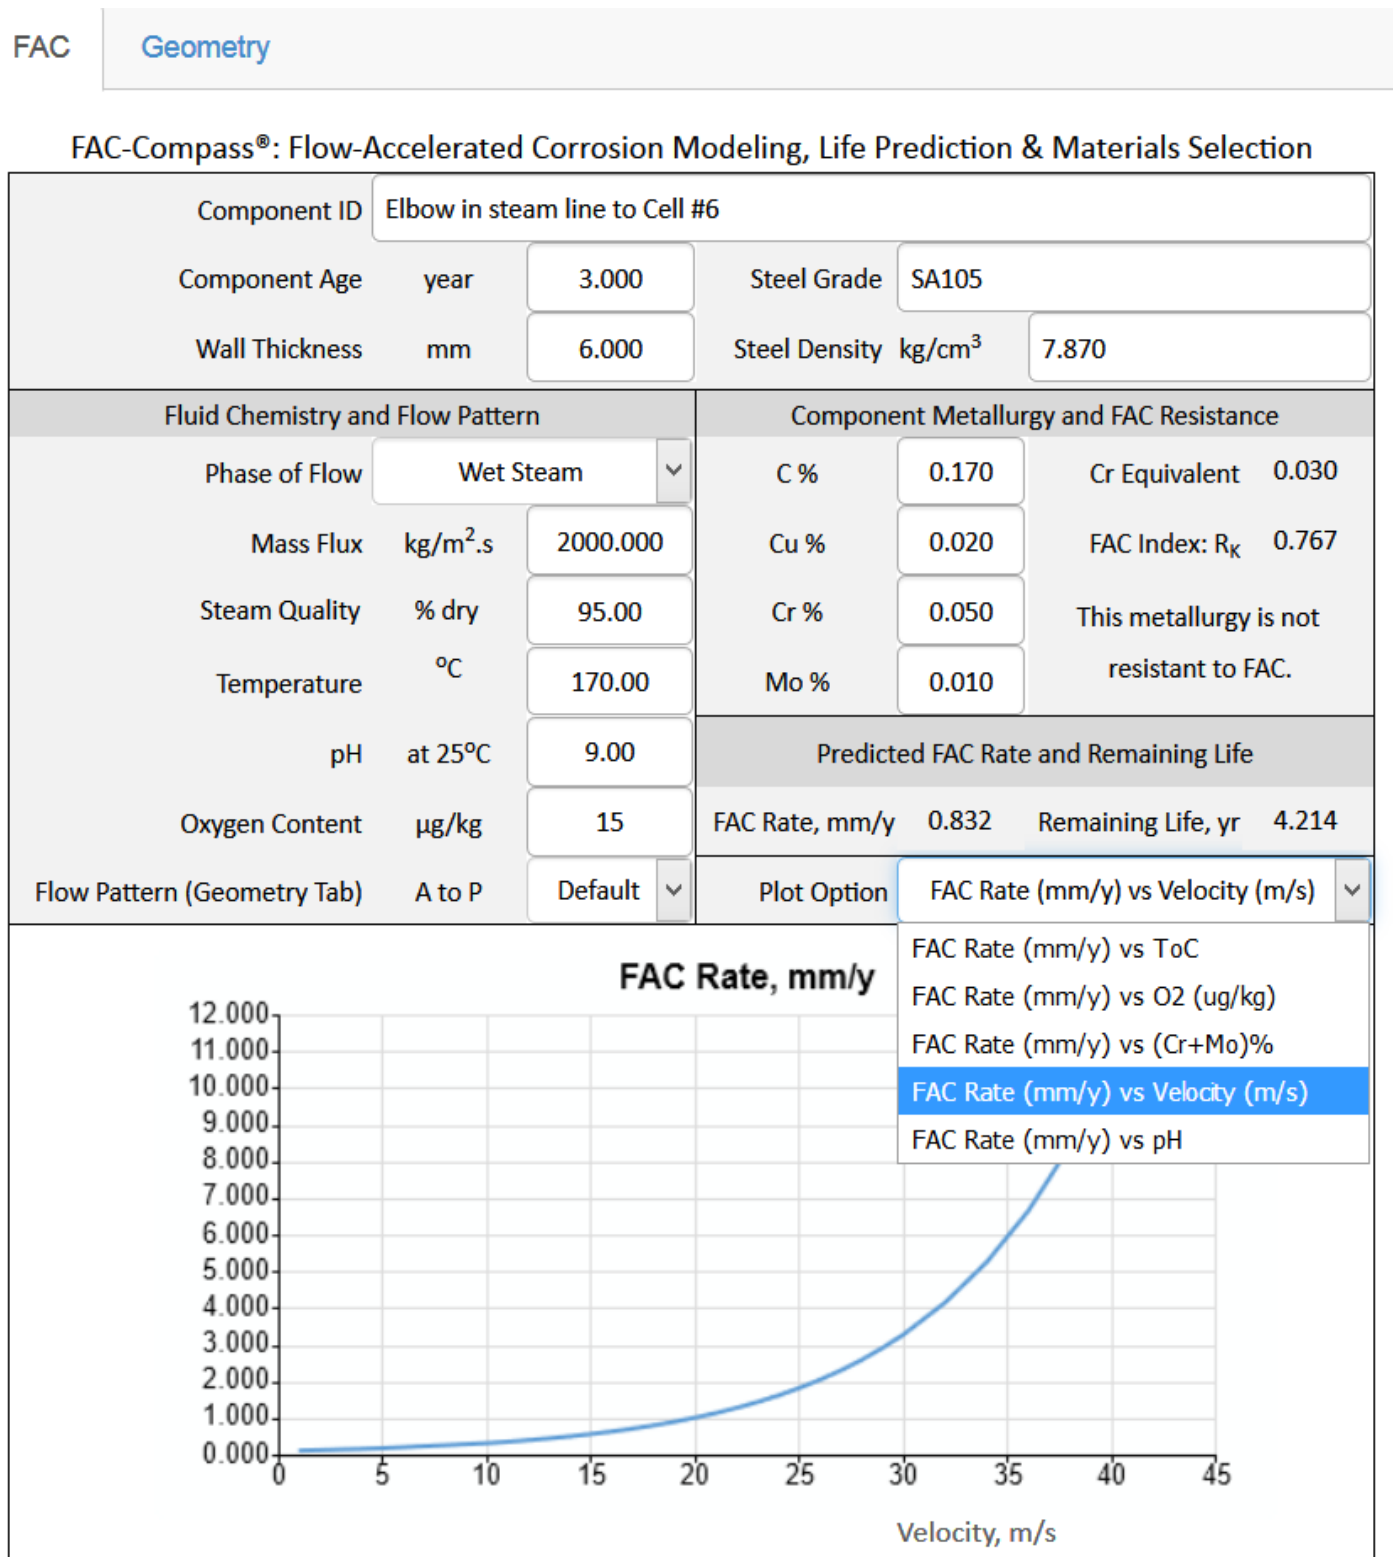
FAC Geometry

FAC-Compass®: Flow-Accelerated Corrosion Modeling, Life Prediction & Materials Selection

Component ID Elbow in steam line to Cell #6

Component Age year 3.000 Steel Grade SA105

Wall Thickness mm 6.000 Steel Density kg/cm$^3$ 7.870

Fluid Chemistry and Flow Pattern

Phase of Flow Wet Steam

Mass Flux kg/m$^2$.s 2000.000

Steam Quality % dry 95.00

Temperature °C 170.00

pH at 25°C 9.00

Oxygen Content µg/kg 15

Flow Pattern (Geometry Tab) A to P Default

Component Metallurgy and FAC Resistance

C % 0.170 Cr Equivalent 0.030

Cu % 0.020 FAC Index: R$_K$ 0.767

Cr % 0.050 This metallurgy is not resistant to FAC.

Mo % 0.010

Predicted FAC Rate and Remaining Life

FAC Rate, mm/y 0.832 Remaining Life, yr 4.214

Plot Option FAC Rate (mm/y) vs Velocity (m/s)

FAC Rate (mm/y) vs ToC
FAC Rate (mm/y) vs O2 (ug/kg)
FAC Rate (mm/y) vs (Cr+Mo)%
FAC Rate (mm/y) vs Velocity (m/s)
FAC Rate (mm/y) vs pH

FAC Rate, mm/y

12.000
11.000
10.000
9.000
8.000
7.000
6.000
5.000
4.000
3.000
2.000
1.000
0.000

0 5 10 15 20 25 30 35 40 45

Velocity, m/s